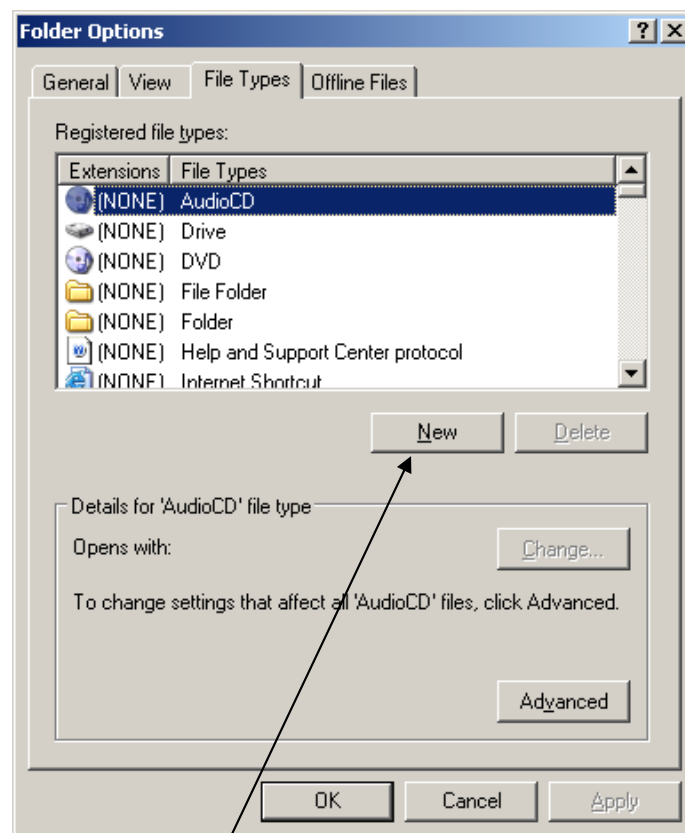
Folder Options

?

General | View | File Types | Offline Files

Registered file types:

| Extensions | File Types |
|---|---|
| (NONE) | AudioCD |
| (NONE) | Drive |
| (NONE) | DVD |
| (NONE) | File Folder |
| (NONE) | Folder |
| (NONE) | Help and Support Center protocol |
| (NONE) | Internet Shortcut |

New    Delete

Details for 'AudioCD' file type

Opens with:    Change...

To change settings that affect all 'AudioCD' files, click Advanced.

Advanced

OK    Cancel    Apply